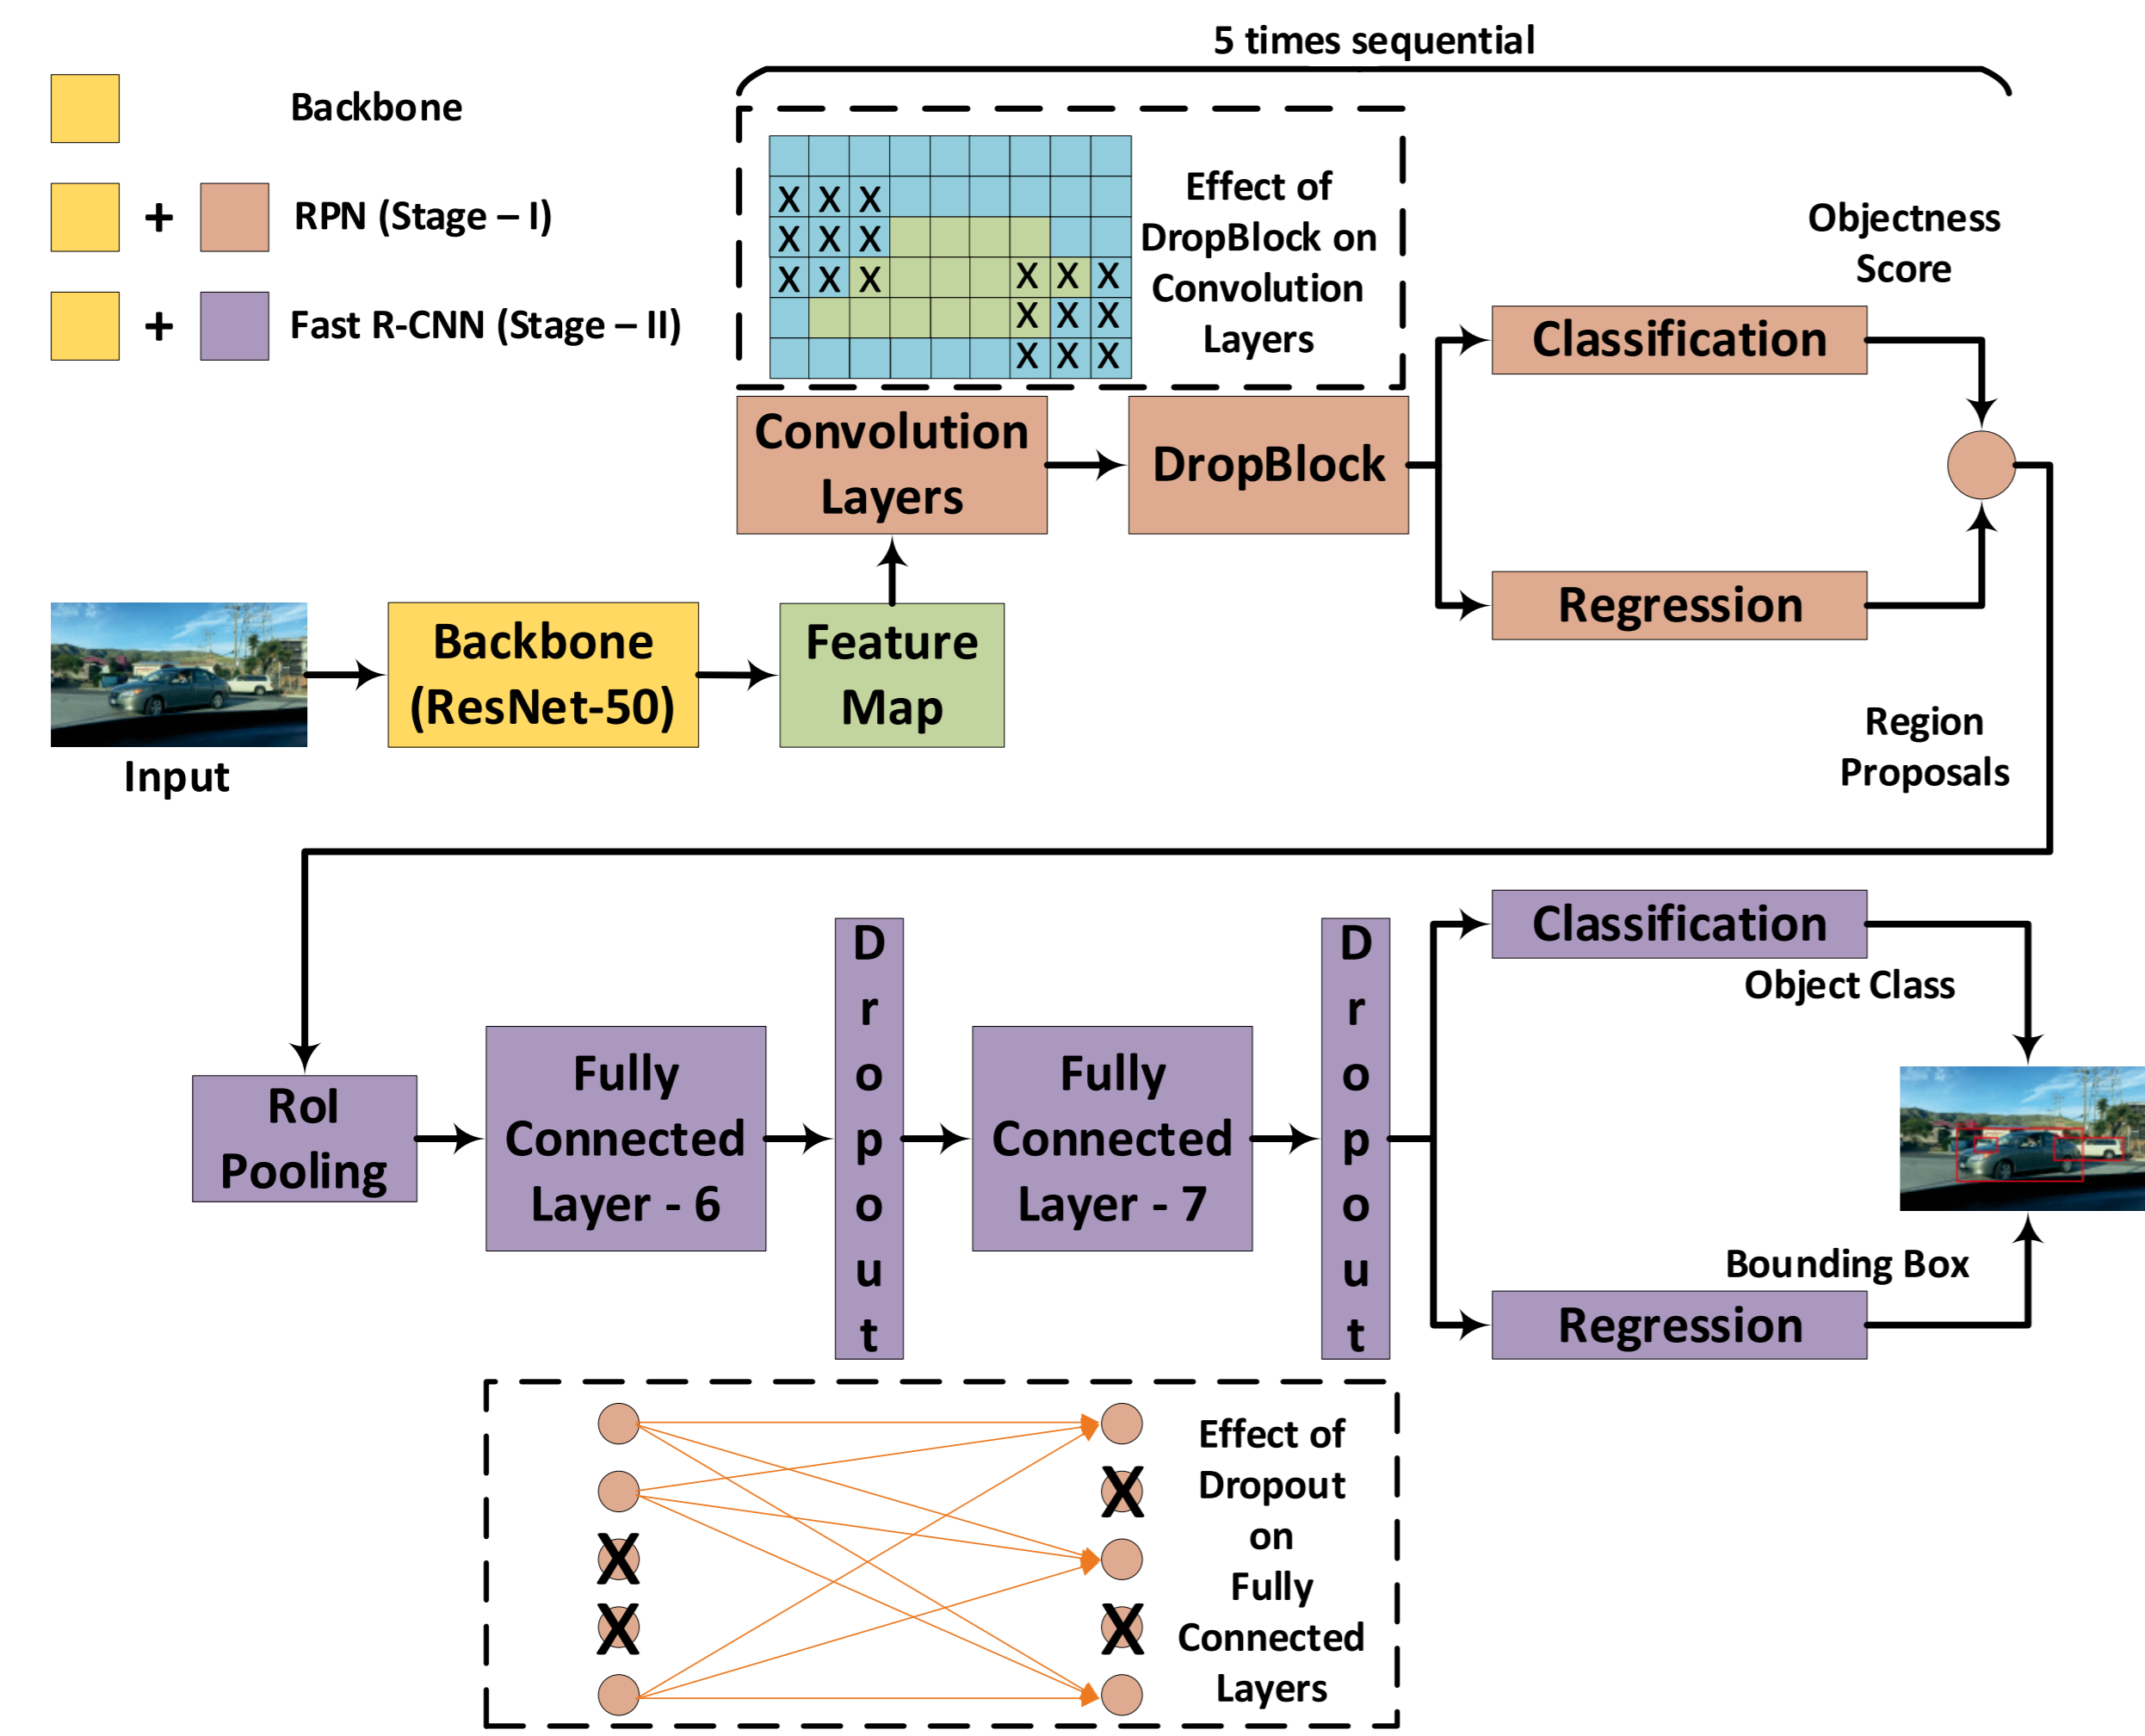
Backbone

+ RPN (Stage – I)

+ Fast R-CNN (Stage – II)

5 times sequential

| X | X | X | | | | | | |
| X | X | X | | | | | | |
| X | X | X | | | | X | X | X |
| | | | | | | X | X | X |
| | | | | | | X | X | X |

Effect of DropBlock on Convolution Layers

Objectness Score

Convolution Layers

DropBlock

Classification

Regression

Input

Backbone (ResNet-50)

Feature Map

Region Proposals

RoI Pooling

Fully Connected Layer - 6

Dropout

Fully Connected Layer - 7

Dropout

Classification

Object Class

Bounding Box

Regression

X
X
X
X

Effect of Dropout on Fully Connected Layers